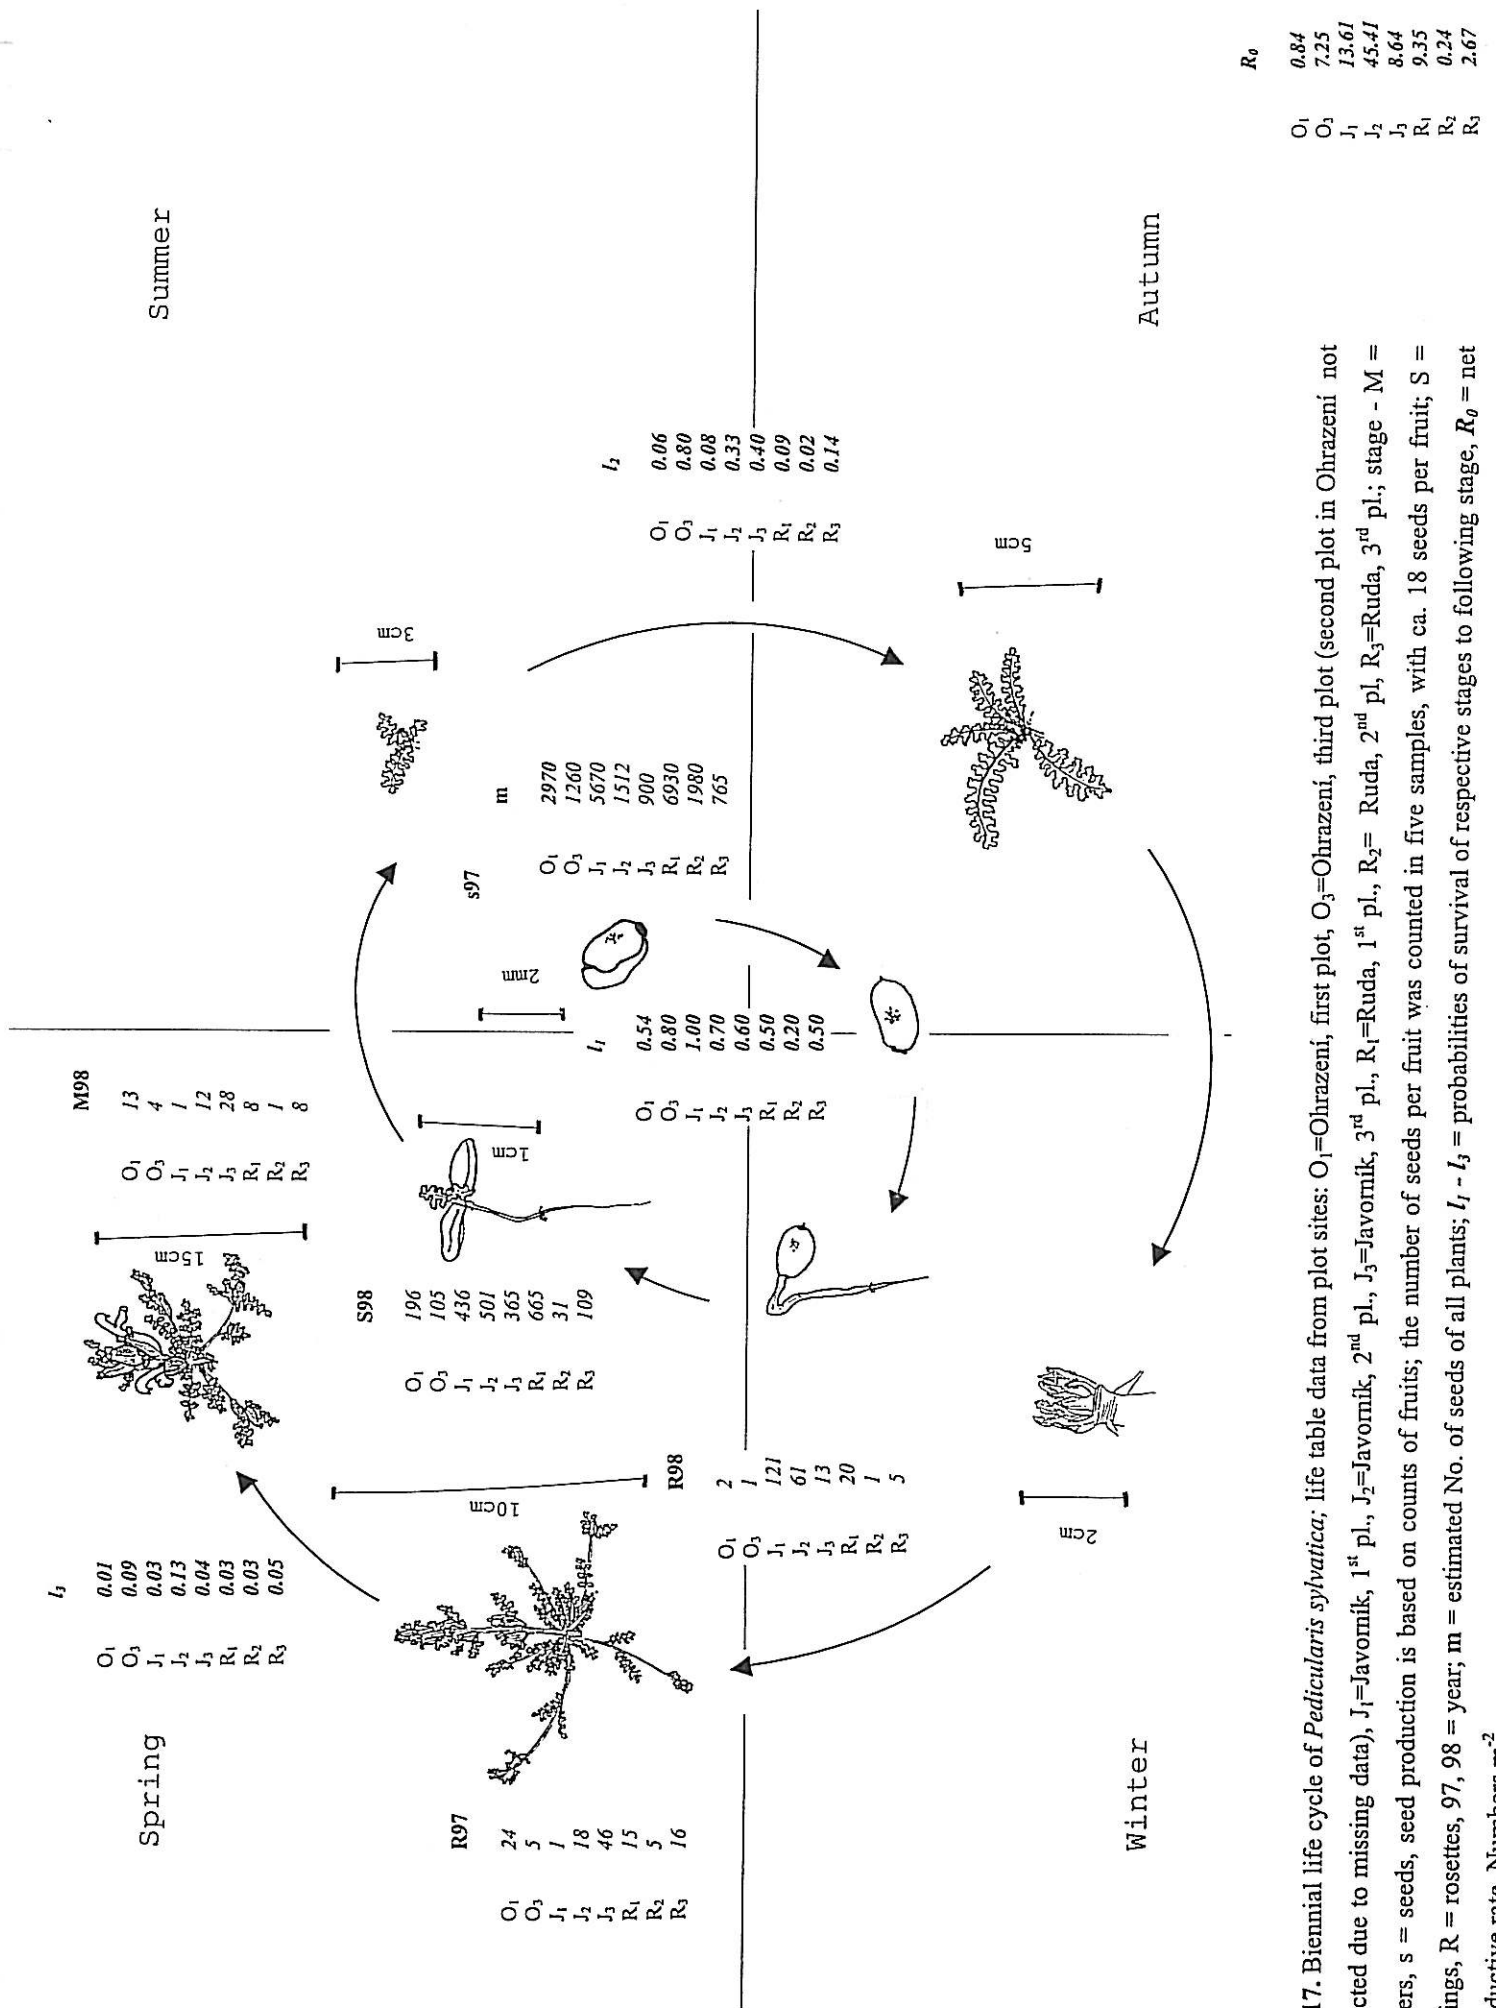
Spring

Summer

Autumn

Winter

$l_3$

| | |
|---|---|
| O$_1$ | 0.01 |
| O$_3$ | 0.09 |
| J$_1$ | 0.03 |
| J$_2$ | 0.13 |
| J$_3$ | 0.04 |
| R$_1$ | 0.03 |
| R$_2$ | 0.03 |
| R$_3$ | 0.05 |

R97

| | |
|---|---|
| O$_1$ | 24 |
| O$_3$ | 5 |
| J$_1$ | 1 |
| J$_2$ | 18 |
| J$_3$ | 46 |
| R$_1$ | 15 |
| R$_2$ | 5 |
| R$_3$ | 16 |

10cm

R98

| | |
|---|---|
| O$_1$ | 2 |
| O$_3$ | 1 |
| J$_1$ | 121 |
| J$_2$ | 61 |
| J$_3$ | 13 |
| R$_1$ | 20 |
| R$_2$ | 1 |
| R$_3$ | 5 |

15cm

S98

| | |
|---|---|
| O$_1$ | 196 |
| O$_3$ | 105 |
| J$_1$ | 436 |
| J$_2$ | 501 |
| J$_3$ | 365 |
| R$_1$ | 665 |
| R$_2$ | 31 |
| R$_3$ | 109 |

M98

| | |
|---|---|
| O$_1$ | 13 |
| O$_3$ | 4 |
| J$_1$ | 1 |
| J$_2$ | 12 |
| J$_3$ | 28 |
| R$_1$ | 8 |
| R$_2$ | 1 |
| R$_3$ | 8 |

1cm

$l_1$

| | |
|---|---|
| O$_1$ | 0.54 |
| O$_3$ | 0.80 |
| J$_1$ | 1.00 |
| J$_2$ | 0.70 |
| J$_3$ | 0.60 |
| R$_1$ | 0.50 |
| R$_2$ | 0.20 |
| R$_3$ | 0.50 |

2mm

s97

m

| | |
|---|---|
| O$_1$ | 2970 |
| O$_3$ | 1260 |
| J$_1$ | 5670 |
| J$_2$ | 1512 |
| J$_3$ | 900 |
| R$_1$ | 6930 |
| R$_2$ | 1980 |
| R$_3$ | 765 |

3cm

5cm

$l_2$

| | |
|---|---|
| O$_1$ | 0.06 |
| O$_3$ | 0.80 |
| J$_1$ | 0.08 |
| J$_2$ | 0.33 |
| J$_3$ | 0.40 |
| R$_1$ | 0.09 |
| R$_2$ | 0.02 |
| R$_3$ | 0.14 |

2cm

$R_0$

| | |
|---|---|
| O$_1$ | 0.84 |
| O$_3$ | 7.25 |
| J$_1$ | 13.61 |
| J$_2$ | 45.41 |
| J$_3$ | 8.64 |
| R$_1$ | 9.35 |
| R$_2$ | 0.24 |
| R$_3$ | 2.67 |

17. Biennial life cycle of *Pedicularis sylvatica;* life table data from plot sites: O$_1$=Ohrazení, first plot, O$_3$=Ohrazení, third plot (second plot in Ohrazení not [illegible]cted due to missing data), J$_1$=Javorník, 1$^{st}$ pl., J$_2$=Javorník, 2$^{nd}$ pl., J$_3$=Javorník, 3$^{rd}$ pl., R$_1$=Ruda, 1$^{st}$ pl., R$_2$= Ruda, 2$^{nd}$ pl, R$_3$=Ruda, 3$^{rd}$ pl.; stage - M = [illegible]ers, s = seeds, seed production is based on counts of fruits; the number of seeds per fruit was counted in five samples, with ca. 18 seeds per fruit; S = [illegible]ings, R = rosettes, 97, 98 = year; m = estimated No. of seeds of all plants; $l_1$ - $l_3$ = probabilities of survival of respective stages to following stage, $R_0$ = net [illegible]ductive rate. Numbers m$^{-2}$